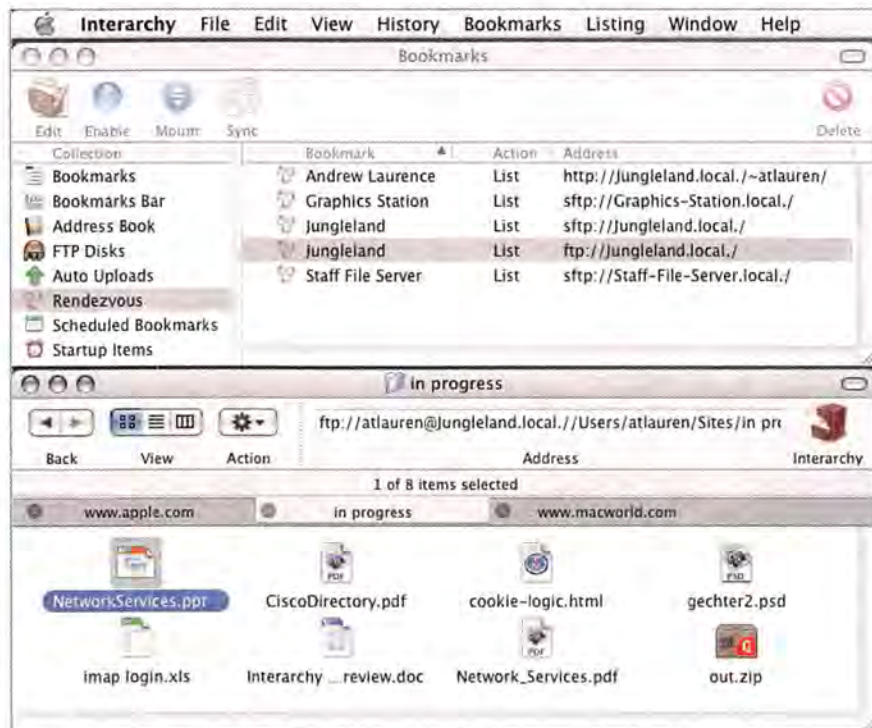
Interarchy File Edit View History Bookmarks Listing Window Help

Bookmarks

Edit Enable Mount Sync Delete

Collection
Bookmarks
Bookmarks Bar
Address Book
FTP Disks
Auto Uploads
Rendezvous
Scheduled Bookmarks
Startup Items

| Bookmark | Action | Address |
|---|---|---|
| Andrew Laurence | List | http://Jungleland.local./~atlauren/ |
| Graphics Station | List | sftp://Graphics-Station.local./ |
| Jungleland | List | sftp://Jungleland.local./ |
| Jungleland | List | ftp://Jungleland.local./ |
| Staff File Server | List | sftp://Staff-File-Server.local./ |

in progress

Back View Action
ftp://atlauren@Jungleland.local.//Users/atlauren/Sites/in pr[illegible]
Address
Interarchy

1 of 8 items selected

www.apple.com in progress www.macworld.com

NetworkServices.ppt
CiscoDirectory.pdf
cookie-logic.html
gechter2.psd
imap login.xls
Interarchy ...review.doc
Network_Services.pdf
out.zip